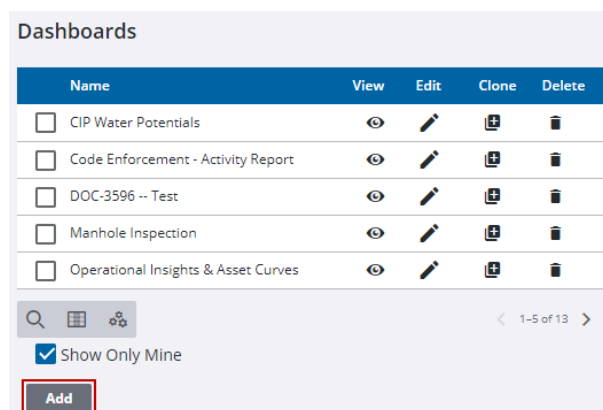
Dashboards

| | Name | View | Edit | Clone | Delete |
|---|---|---|---|---|---|
| | CIP Water Potentials | | | | |
| | Code Enforcement - Activity Report | | | | |
| | DOC-3596 -- Test | | | | |
| | Manhole Inspection | | | | |
| | Operational Insights & Asset Curves | | | | |

1–5 of 13

Show Only Mine

Add